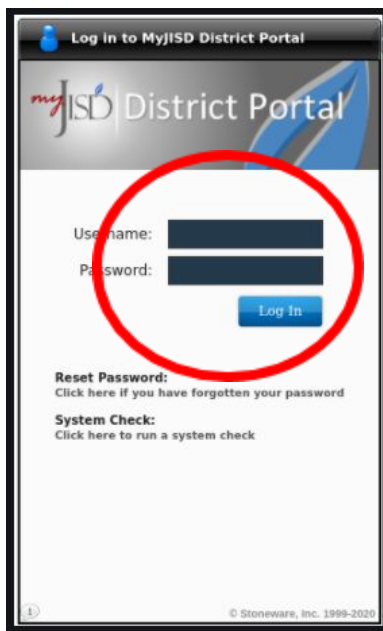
Log in to MyJISD District Portal

myJISD District Portal

Username:
Password:
Log In

Reset Password:
Click here if you have forgotten your password

System Check:
Click here to run a system check

i

© Stoneware, Inc. 1999-2020